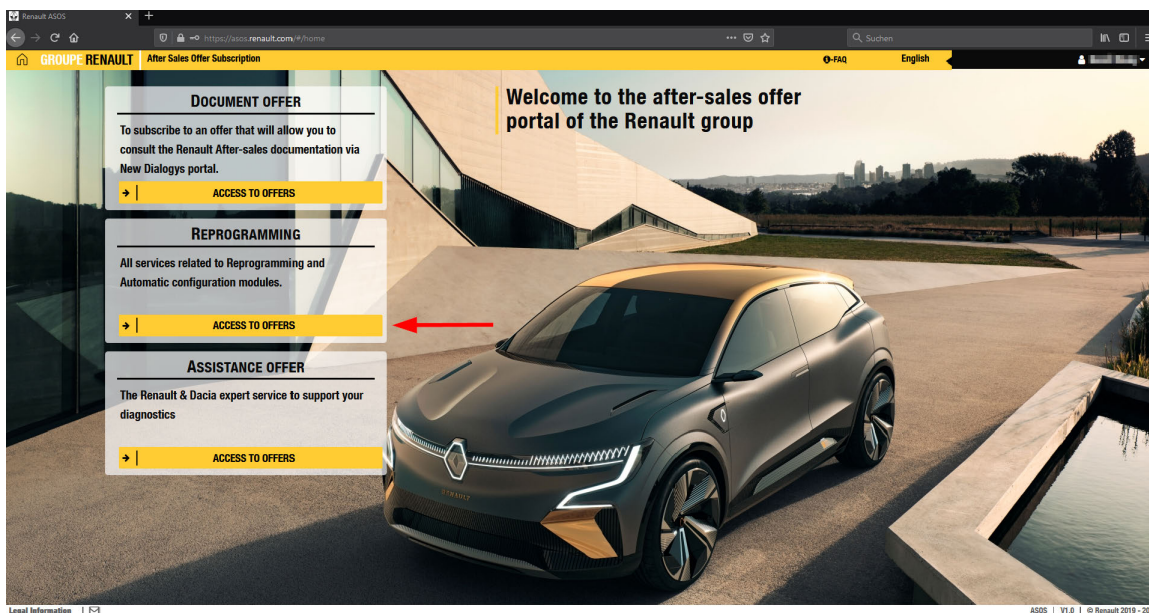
Renault ASOS
https://asos.renault.com/#/home
Suchen
GROUPE RENAULT After Sales Offer Subscription
FAQ English
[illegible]

DOCUMENT OFFER
To subscribe to an offer that will allow you to consult the Renault After-sales documentation via New Dialogys portal.
ACCESS TO OFFERS

REPROGRAMMING
All services related to Reprogramming and Automatic configuration modules.
ACCESS TO OFFERS

ASSISTANCE OFFER
The Renault & Dacia expert service to support your diagnostics
ACCESS TO OFFERS

Welcome to the after-sales offer portal of the Renault group

RENAULT

Legal Information |
ASOS | V1.0 | © Renault 2019 - 20